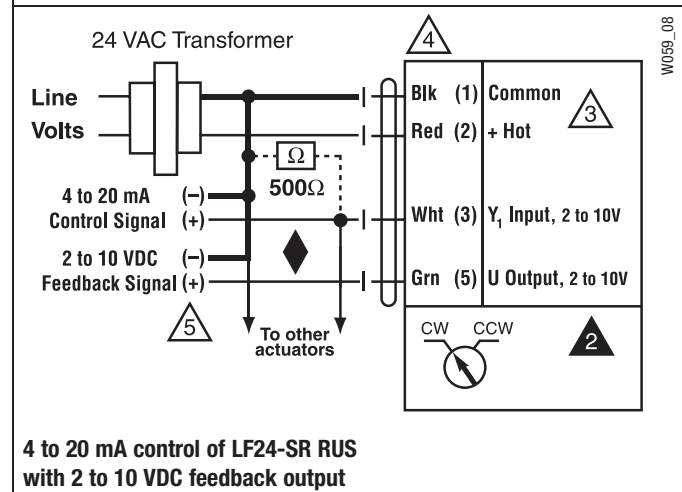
24 VAC Transformer

4

W059_08

Line

Volts

Blk (1) Common

Red (2) + Hot

3

$\Omega$

$500\Omega$

4 to 20 mA (–)

Control Signal (+)

Wht (3) $Y_1$ Input, 2 to 10V

2 to 10 VDC (–)

Feedback Signal (+)

Grn (5) U Output, 2 to 10V

5

To other actuators

CW CCW

2

4 to 20 mA control of LF24-SR RUS with 2 to 10 VDC feedback output